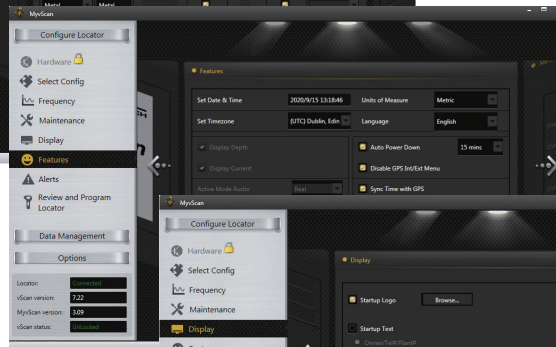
Metal Metal

MyScan

Configure Locator

Hardware

Select Config

Frequency

Maintenance

Display

Features

Alerts

Review and Program Locator

Data Management

Options

Locator: Connected

vScan version: 7.22

MyScan version: 3.09

vScan status: Unlocked

Features

Set Date & Time 2020/9/15 13:18:46

Units of Measure Metric

Set Timezone (UTC) Dublin, Edin

Language English

Display Depth

Display Current

Active Mode Audio Real

Auto Power Down 15 mins

Disable GPS Int/Ext Menu

Sync Time with GPS

MyScan

Configure Locator

Hardware

Select Config

Frequency

Maintenance

Display

Display

Startup Logo Browse...

Startup Text

Owner/Tel/Email